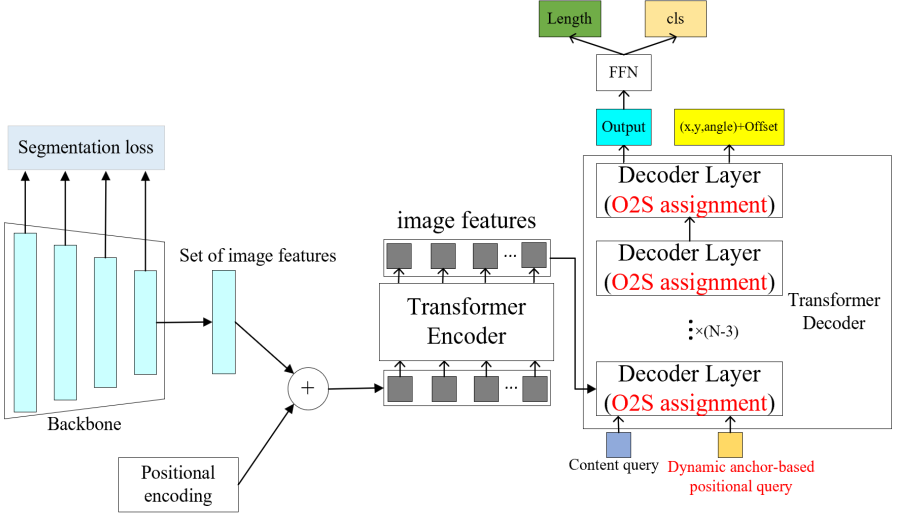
Length
cls
FFN
Output
(x,y,angle)+Offset
Segmentation loss
Decoder Layer (O2S assignment)
image features
Decoder Layer (O2S assignment)
Set of image features
...
Transformer Encoder
Transformer Decoder
⋮×(N-3)
+
...
Decoder Layer (O2S assignment)
Backbone
Content query
Dynamic anchor-based positional query
Positional encoding